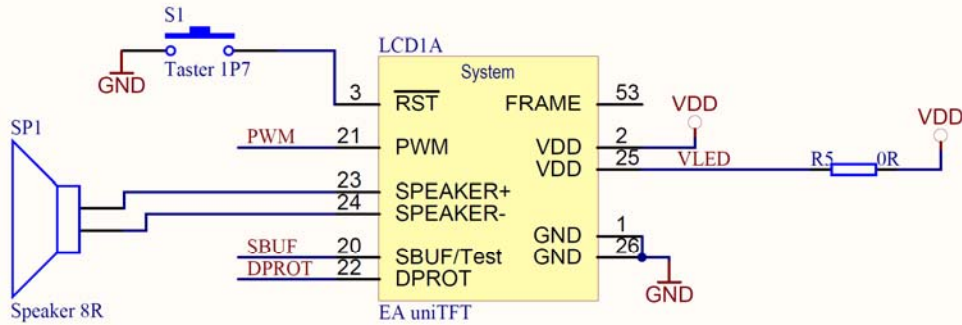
S1
GND
Taster 1P7
LCD1A
System
3 $\overline{RST}$
FRAME 53
VDD
VDD
SP1
21 PWM
PWM
VDD 2
VDD 25
VLED
R5 0R
23 SPEAKER+
24 SPEAKER-
GND 1
GND 26
SBUF 20 SBUF/Test
DPROT 22 DPROT
GND
Speaker 8R
EA uniTFT